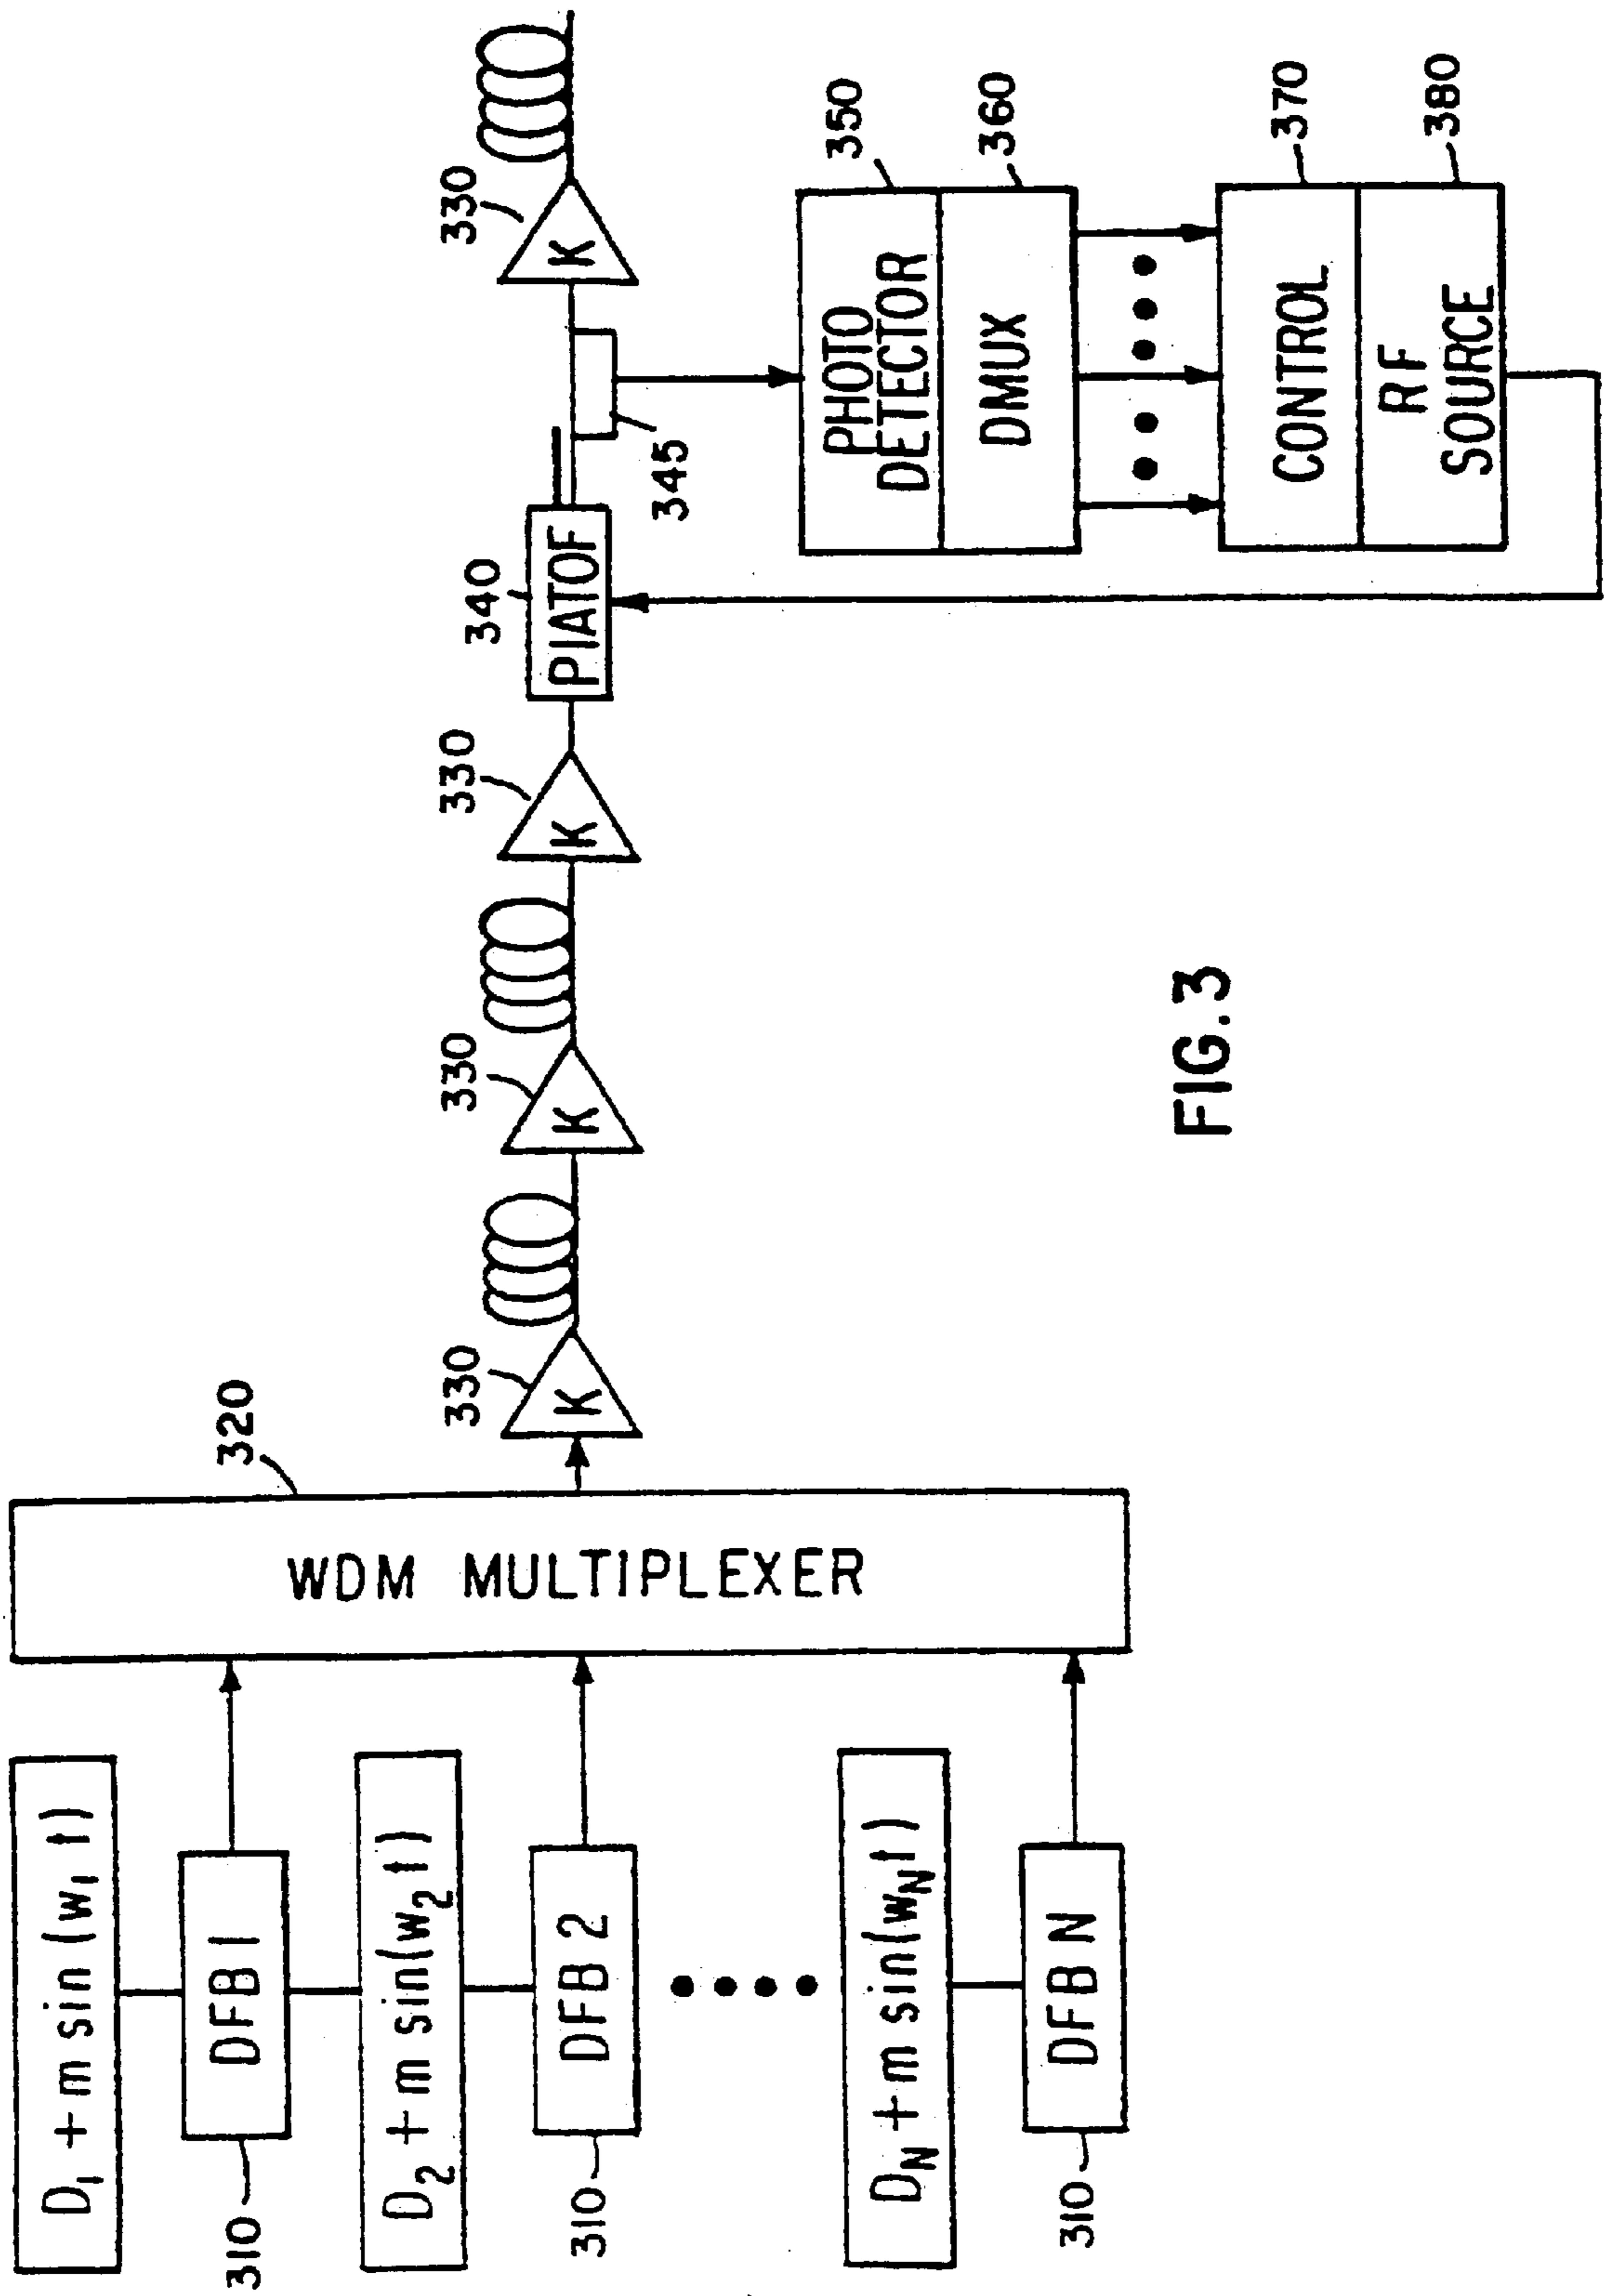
$D_1 + m \sin(w_1 t)$

DFB 1

310

$D_2 + m \sin(w_2 t)$

DFB 2

310

$D_N + m \sin(w_N t)$

DFB N

310

WDM MULTIPLEXER

320

330

K

330

K

330

K

340

PIATOF

345

330

K

350

PHOTO DETECTOR

360

DMUX

370

CONTROL

380

RF SOURCE

FIG.3